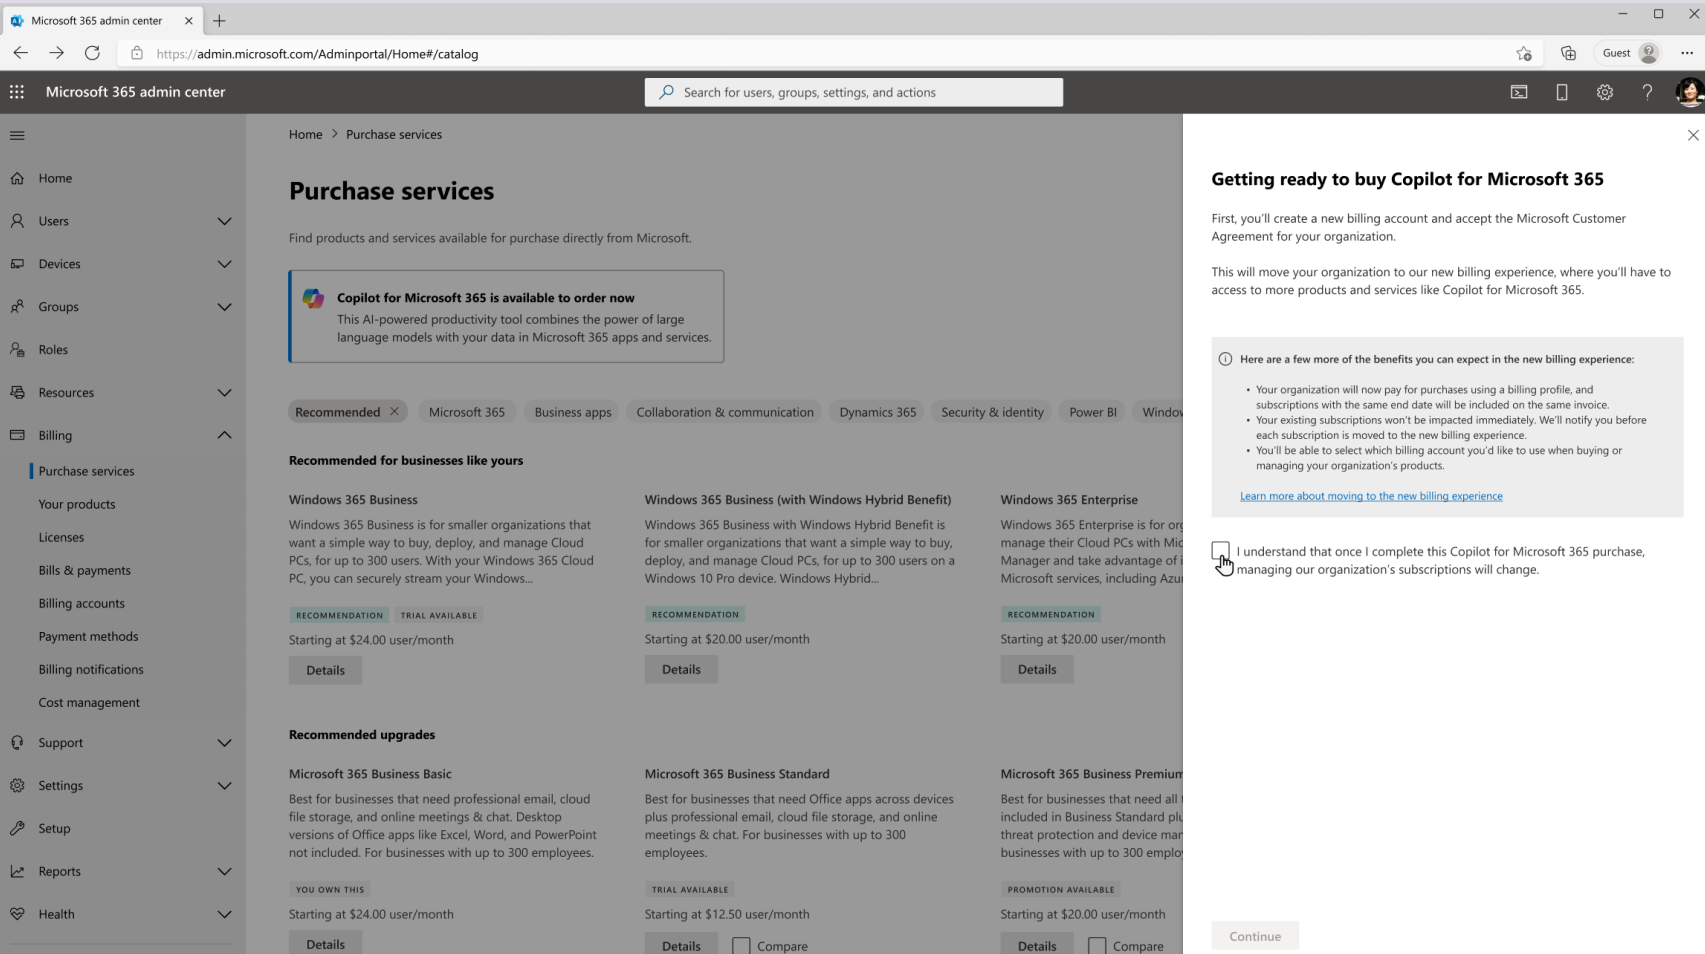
Microsoft 365 admin center

https://admin.microsoft.com/Adminportal/Home#/catalog

Guest

Microsoft 365 admin center

Search for users, groups, settings, and actions

Home
Users
Devices
Groups
Roles
Resources
Billing
Purchase services
Your products
Licenses
Bills & payments
Billing accounts
Payment methods
Billing notifications
Cost management
Support
Settings
Setup
Reports
Health

Home > Purchase services

Purchase services

Find products and services available for purchase directly from Microsoft.

Copilot for Microsoft 365 is available to order now
This AI-powered productivity tool combines the power of large language models with your data in Microsoft 365 apps and services.

Recommended × | Microsoft 365 | Business apps | Collaboration & communication | Dynamics 365 | Security & identity | Power BI | Windov

Recommended for businesses like yours

Windows 365 Business
Windows 365 Business is for smaller organizations that want a simple way to buy, deploy, and manage Cloud PCs, for up to 300 users. With your Windows 365 Cloud PC, you can securely stream your Windows...
RECOMMENDATION TRIAL AVAILABLE
Starting at $24.00 user/month
Details

Windows 365 Business (with Windows Hybrid Benefit)
Windows 365 Business with Windows Hybrid Benefit is for smaller organizations that want a simple way to buy, deploy, and manage Cloud PCs, for up to 300 users on a Windows 10 Pro device. Windows Hybrid...
RECOMMENDATION
Starting at $20.00 user/month
Details

Windows 365 Enterprise
Windows 365 Enterprise is for or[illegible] manage their Cloud PCs with Mic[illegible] Manager and take advantage of i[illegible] Microsoft services, including Azu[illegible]
RECOMMENDATION
Starting at $20.00 user/month
Details

Recommended upgrades

Microsoft 365 Business Basic
Best for businesses that need professional email, cloud file storage, and online meetings & chat. Desktop versions of Office apps like Excel, Word, and PowerPoint not included. For businesses with up to 300 employees.
YOU OWN THIS
Starting at $24.00 user/month
Details

Microsoft 365 Business Standard
Best for businesses that need Office apps across devices plus professional email, cloud file storage, and online meetings & chat. For businesses with up to 300 employees.
TRIAL AVAILABLE
Starting at $12.50 user/month
Details Compare

Microsoft 365 Business Premium
Best for businesses that need all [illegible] included in Business Standard plu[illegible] threat protection and device man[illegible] businesses with up to 300 emplo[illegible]
PROMOTION AVAILABLE
Starting at $20.00 user/month
Details Compare

Getting ready to buy Copilot for Microsoft 365

First, you'll create a new billing account and accept the Microsoft Customer Agreement for your organization.

This will move your organization to our new billing experience, where you'll have to access to more products and services like Copilot for Microsoft 365.

Here are a few more of the benefits you can expect in the new billing experience:
• Your organization will now pay for purchases using a billing profile, and subscriptions with the same end date will be included on the same invoice.
• Your existing subscriptions won't be impacted immediately. We'll notify you before each subscription is moved to the new billing experience.
• You'll be able to select which billing account you'd like to use when buying or managing your organization's products.

Learn more about moving to the new billing experience

I understand that once I complete this Copilot for Microsoft 365 purchase, managing our organization's subscriptions will change.

Continue